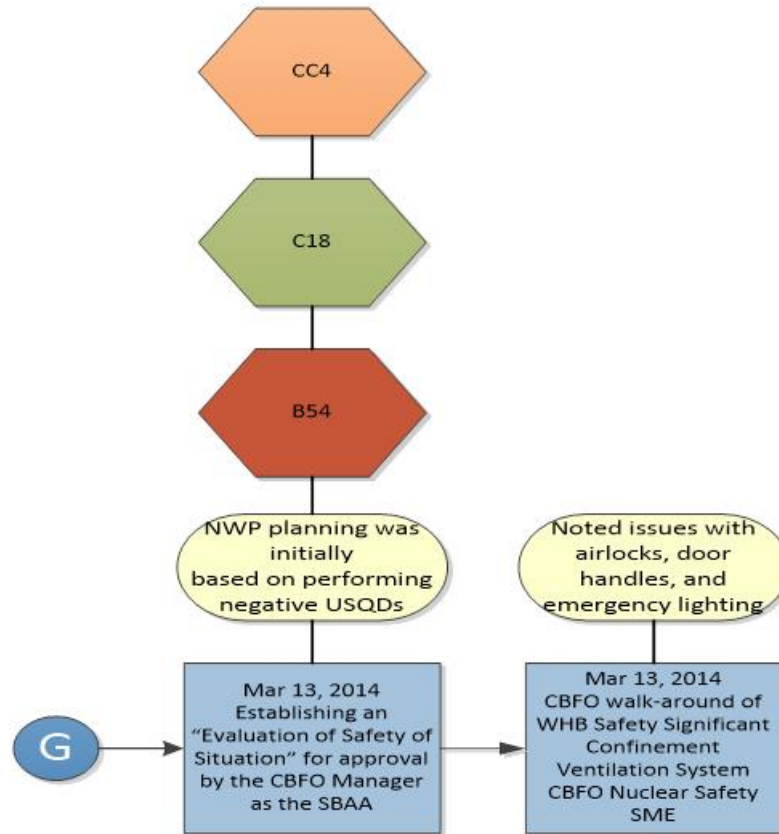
CC4

C18

B54

NWP planning was initially based on performing negative USQDs

Noted issues with airlocks, door handles, and emergency lighting

G

Mar 13, 2014
Establishing an "Evaluation of Safety of Situation" for approval by the CBFO Manager as the SBAA

Mar 13, 2014
CBFO walk-around of WHB Safety Significant Confinement Ventilation System CBFO Nuclear Safety SME